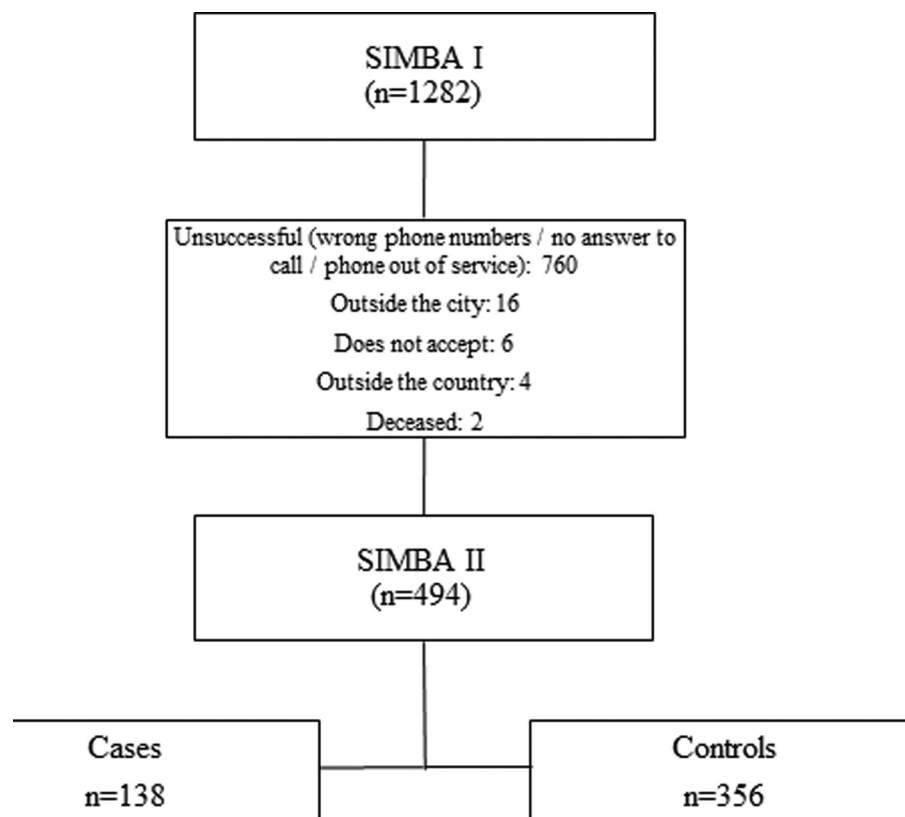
SIMBA I
(n=1282)

Unsuccessful (wrong phone numbers / no answer to call / phone out of service): 760

Outside the city: 16

Does not accept: 6

Outside the country: 4

Deceased: 2

SIMBA II
(n=494)

Cases
n=138

Controls
n=356